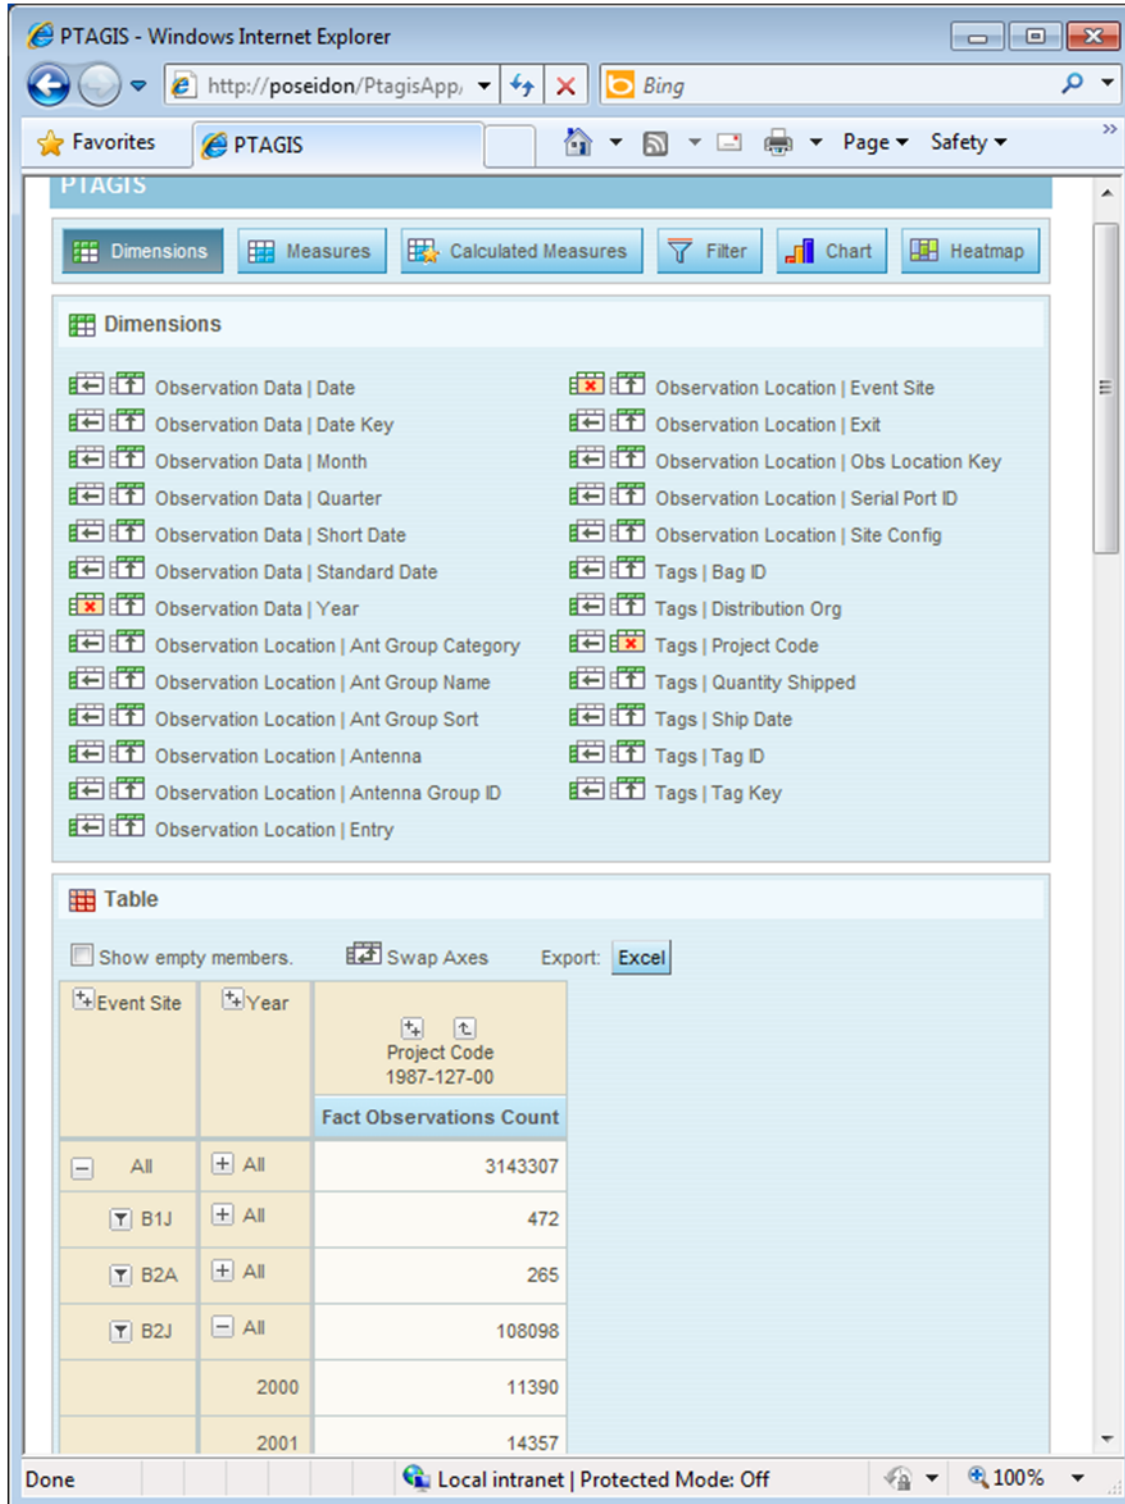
PTAGIS - Windows Internet Explorer

http://poseidon/PtagisApp,

Bing

Favorites

PTAGIS

Page ▾ Safety ▾

PTAGIS

Dimensions Measures Calculated Measures Filter Chart Heatmap

Dimensions

Observation Data | Date
Observation Data | Date Key
Observation Data | Month
Observation Data | Quarter
Observation Data | Short Date
Observation Data | Standard Date
Observation Data | Year
Observation Location | Ant Group Category
Observation Location | Ant Group Name
Observation Location | Ant Group Sort
Observation Location | Antenna
Observation Location | Antenna Group ID
Observation Location | Entry

Observation Location | Event Site
Observation Location | Exit
Observation Location | Obs Location Key
Observation Location | Serial Port ID
Observation Location | Site Config
Tags | Bag ID
Tags | Distribution Org
Tags | Project Code
Tags | Quantity Shipped
Tags | Ship Date
Tags | Tag ID
Tags | Tag Key

Table

Show empty members. Swap Axes Export: Excel

| Event Site | Year | Project Code 1987-127-00 |
|---|---|---|
| | | Fact Observations Count |
| All | All | 3143307 |
| B1J | All | 472 |
| B2A | All | 265 |
| B2J | All | 108098 |
| | 2000 | 11390 |
| | 2001 | 14357 |

Done Local intranet | Protected Mode: Off 100%